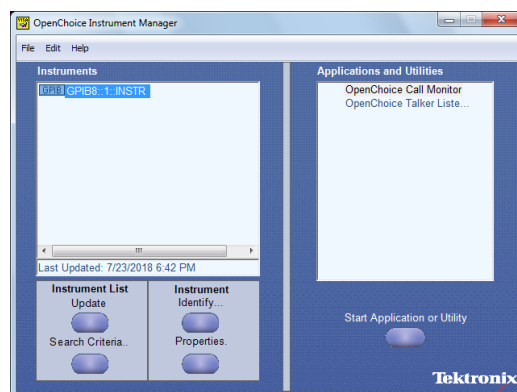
OpenChoice Instrument Manager

File Edit Help

Instruments

GPIB GPIB8::1::INSTR

III

Last Updated: 7/23/2018 6:42 PM

Instrument List
Update

Search Criteria..

Instrument
Identify...

Properties.

Applications and Utilities

OpenChoice Call Monitor
OpenChoice Talker Liste...

Start Application or Utility

Tektronix